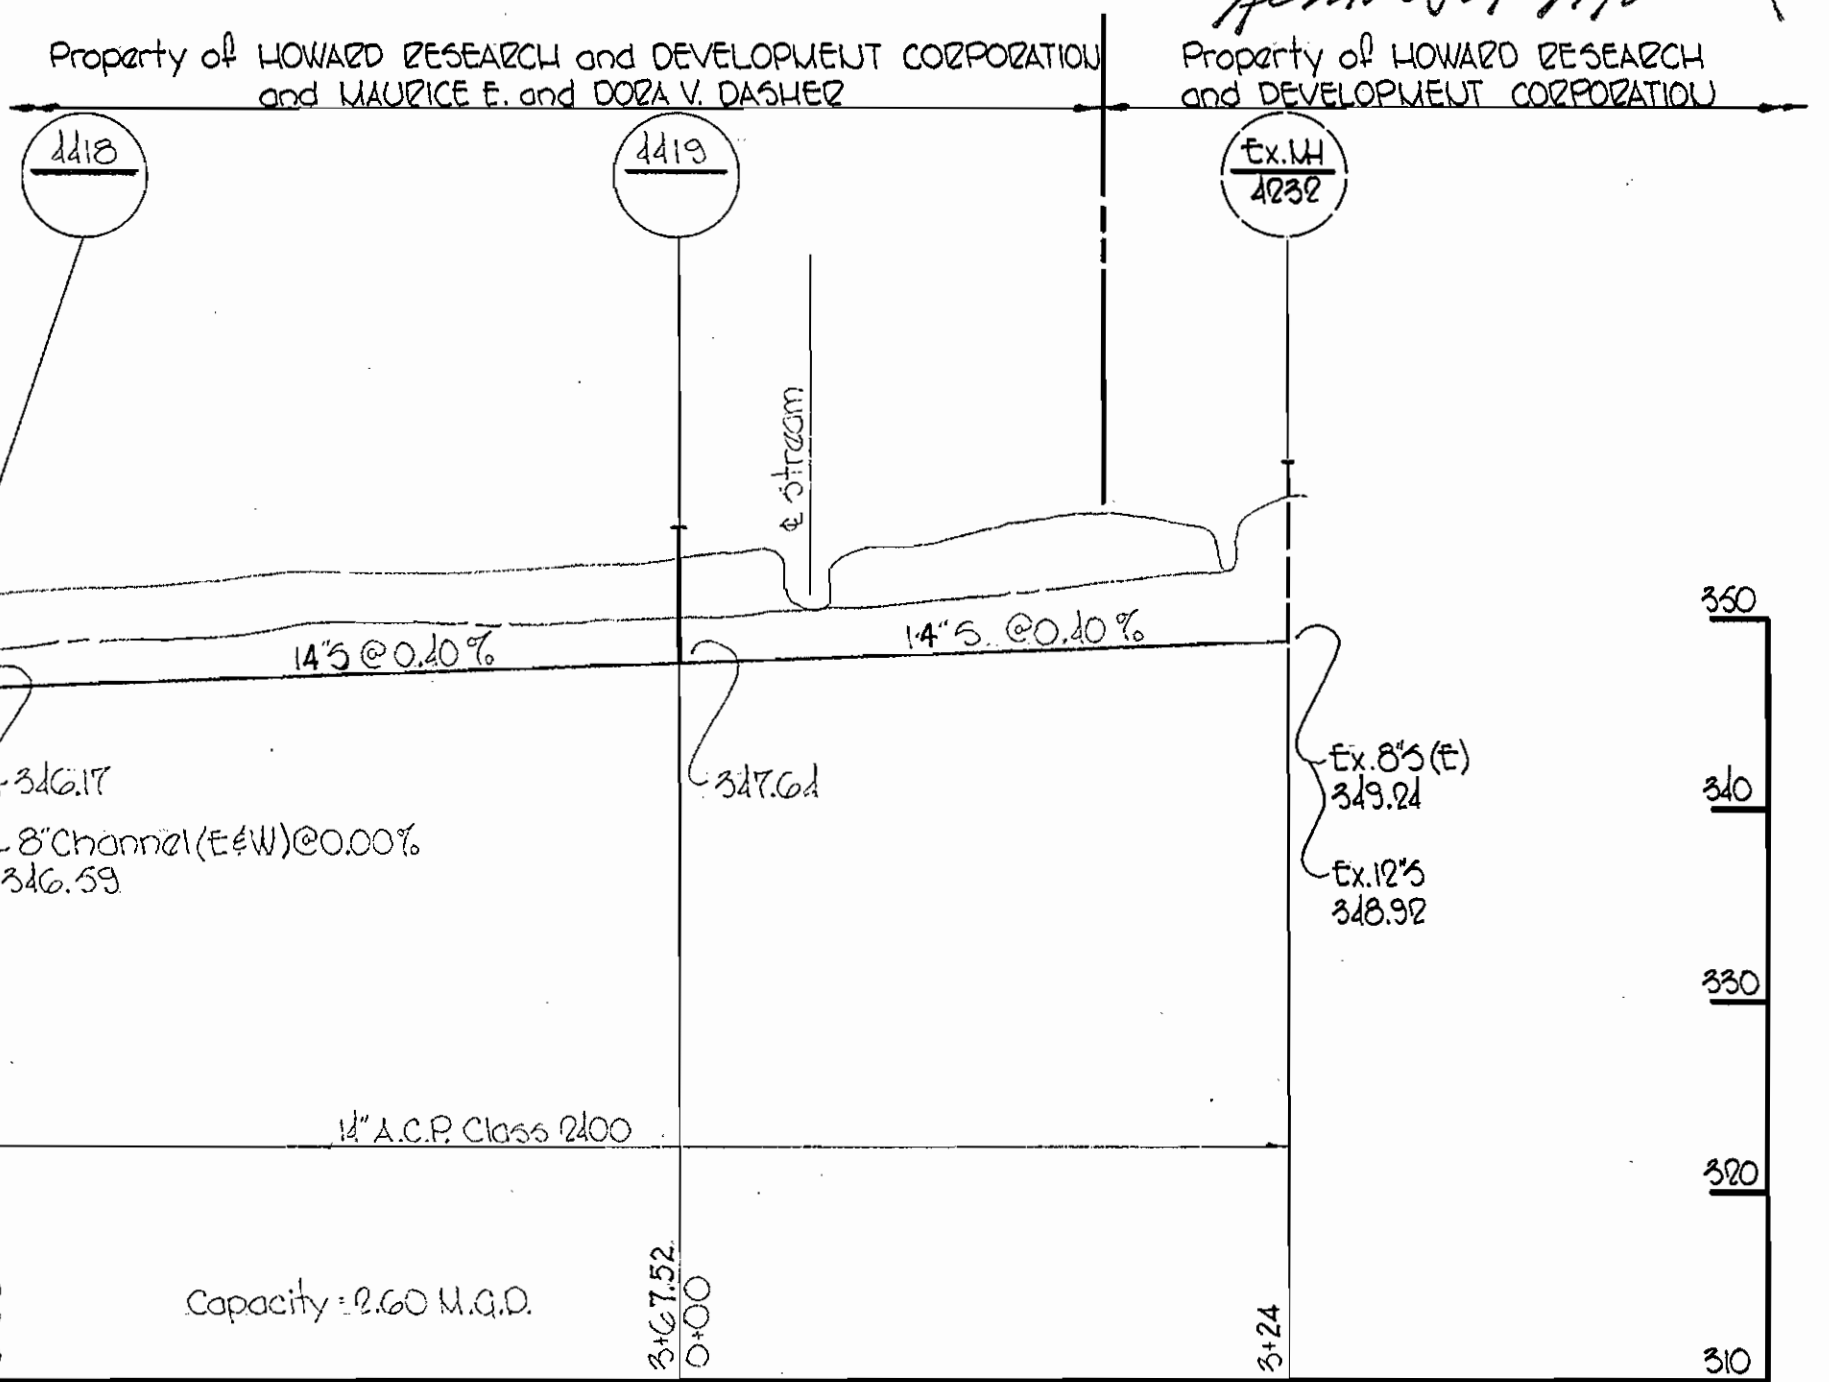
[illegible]

Property of HOWARD RESEARCH and DEVELOPMENT CORPORATION and MAURICE E. and DORA V. DASHER

Property of HOWARD RESEARCH and DEVELOPMENT CORPORATION

4418

4419

Ex.MH
4232

℄ stream

14"S @ 0.40 %

14"S. @0.40 %

-346.17

-8" Channel (E&W) @0.00%
346.59

347.64

Ex. 8"S (E)
349.24

Ex. 12"S
348.92

350

340

330

320

310

14" A.C.P. Class 2400

Capacity = 2.60 M.G.D.

3+67.52
0+00

3+24